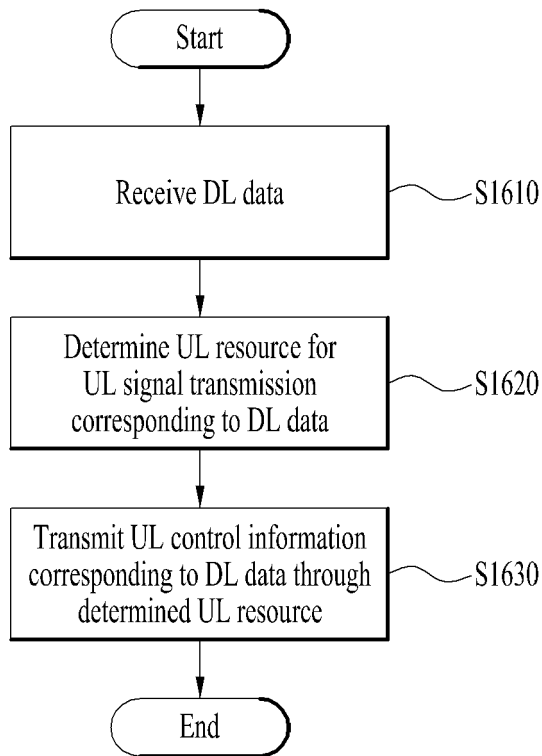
Start

Receive DL data

S1610

Determine UL resource for UL signal transmission corresponding to DL data

S1620

Transmit UL control information corresponding to DL data through determined UL resource

S1630

End